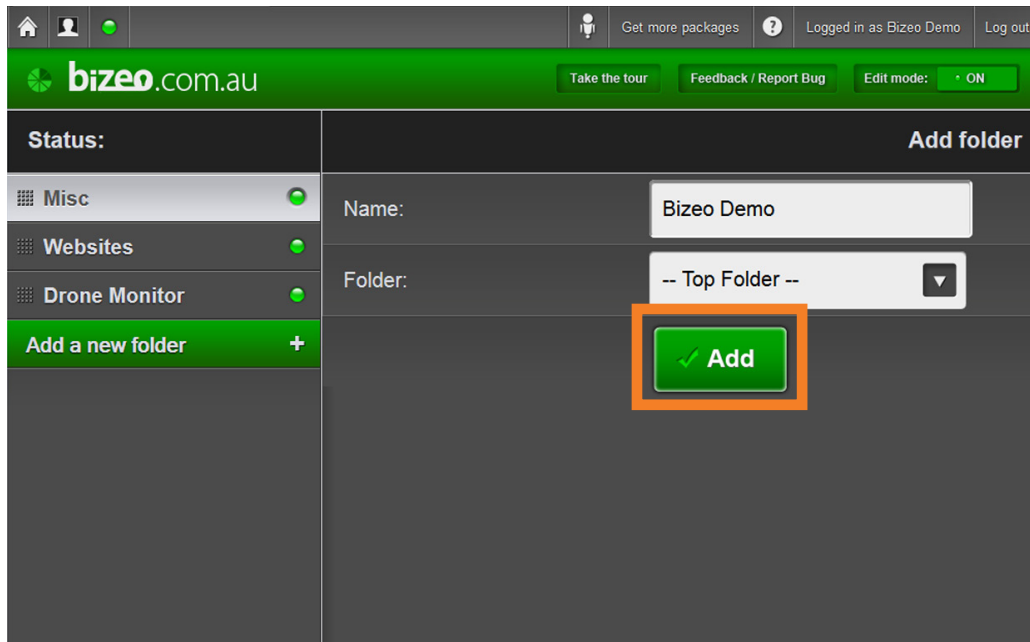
Get more packages
Logged in as Bizeo Demo
Log out

bizeo.com.au

Take the tour
Feedback / Report Bug
Edit mode: ON

Status:

Add folder

Misc
Websites
Drone Monitor
Add a new folder +

Name: Bizeo Demo

Folder: -- Top Folder --

Add